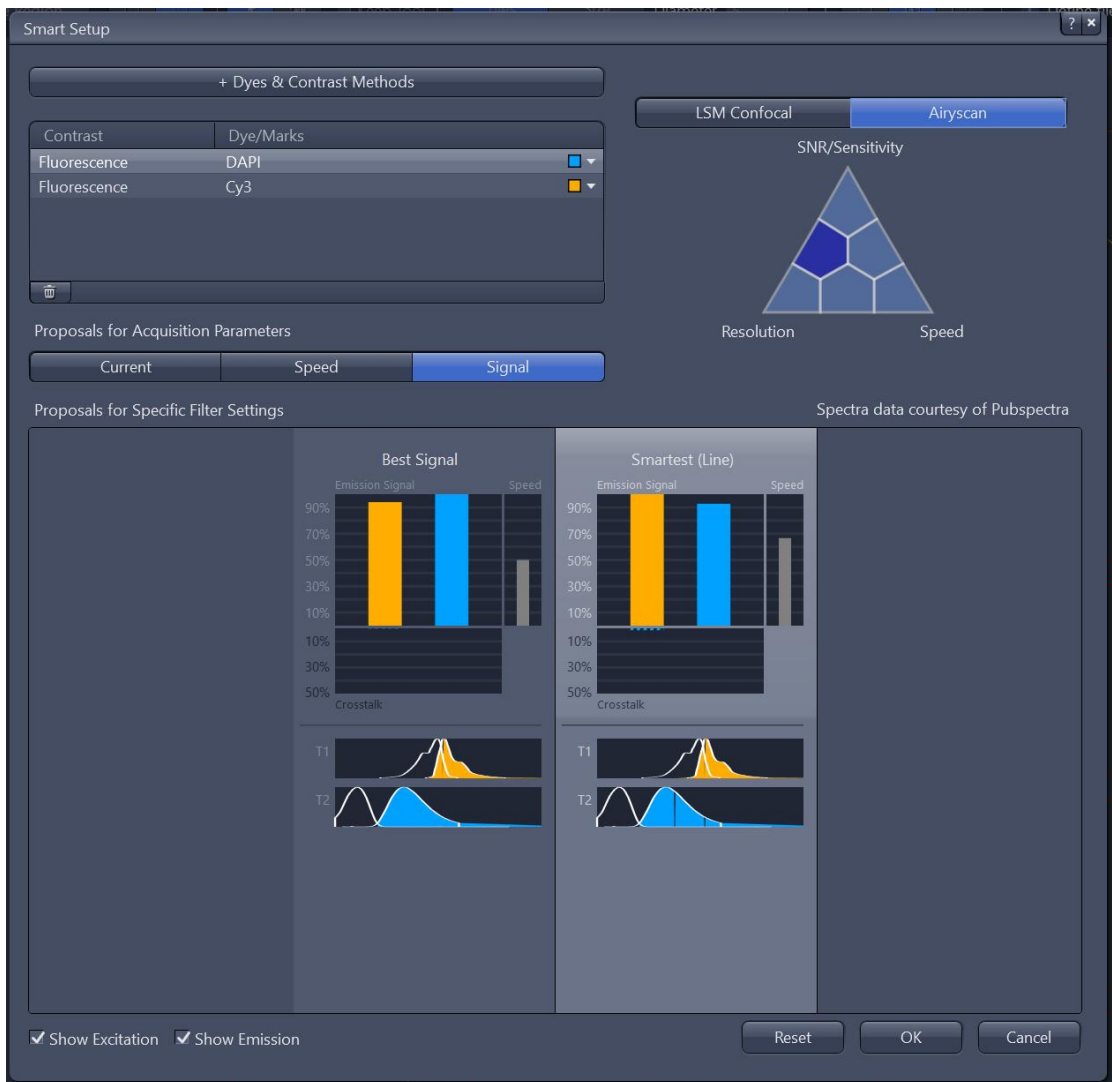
Smart Setup

+ Dyes & Contrast Methods

| Contrast | Dye/Marks |
|---|---|
| Fluorescence | DAPI |
| Fluorescence | Cy3 |

LSM Confocal Airyscan

SNR/Sensitivity

Resolution Speed

Proposals for Acquisition Parameters

Current Speed Signal

Proposals for Specific Filter Settings

Spectra data courtesy of Pubspectra

Best Signal

Emission Signal Speed

90%
70%
50%
30%
10%
10%
30%
50%
Crosstalk

T1
T2

Smartest (Line)

Emission Signal Speed

90%
70%
50%
30%
10%
10%
30%
50%
Crosstalk

T1
T2

Show Excitation Show Emission

Reset OK Cancel